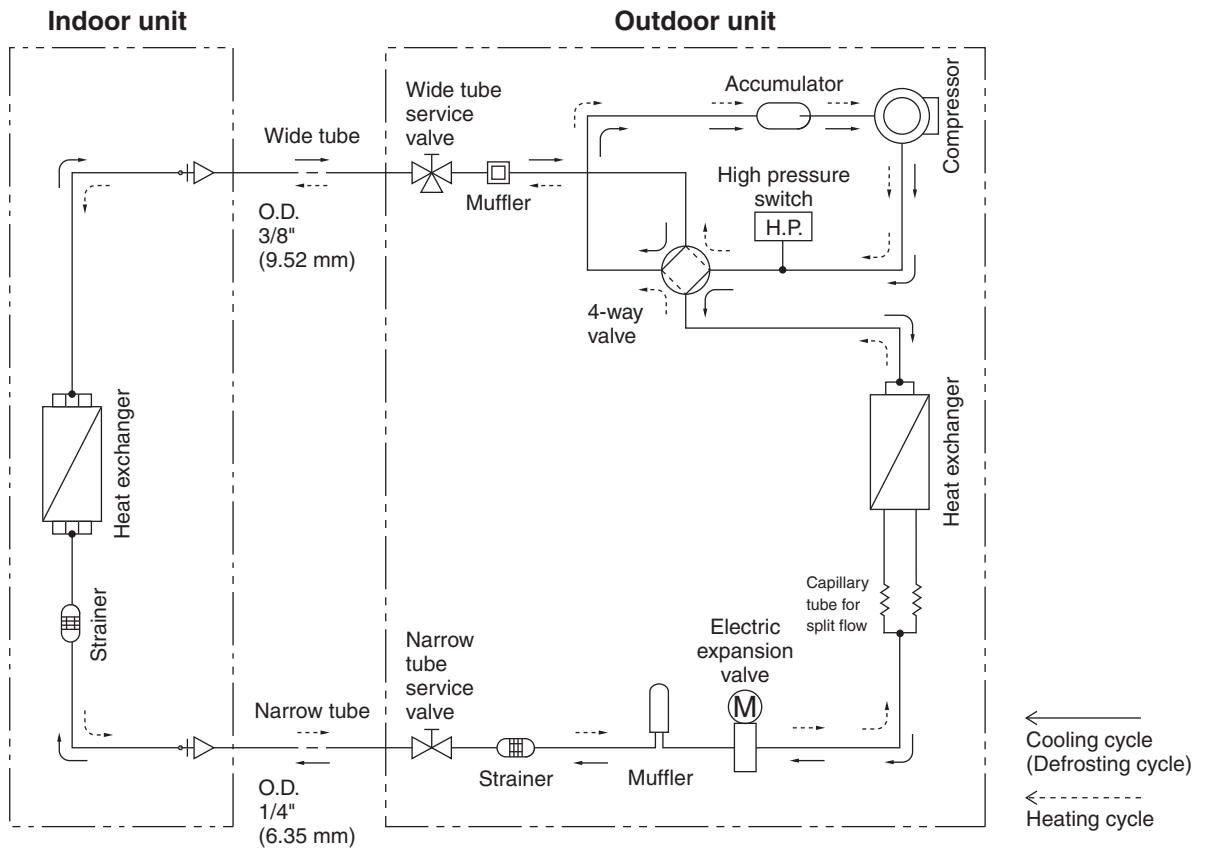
Indoor unit

Outdoor unit

Wide tube

O.D.
3/8"
(9.52 mm)

Wide tube service valve

Muffler

Accumulator

Compressor

High pressure switch

H.P.

4-way valve

Heat exchanger

Heat exchanger

Strainer

Capillary tube for split flow

Electric expansion valve

M

Narrow tube

O.D.
1/4"
(6.35 mm)

Narrow tube service valve

Strainer

Muffler

Cooling cycle
(Defrosting cycle)

Heating cycle